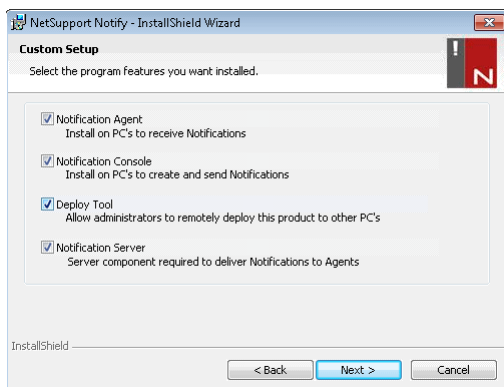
NetSupport Notify - InstallShield Wizard

Custom Setup

Select the program features you want installed.

!
N

Notification Agent
Install on PC's to receive Notifications

Notification Console
Install on PC's to create and send Notifications

Deploy Tool
Allow administrators to remotely deploy this product to other PC's

Notification Server
Server component required to deliver Notifications to Agents

InstallShield

< Back
Next >
Cancel